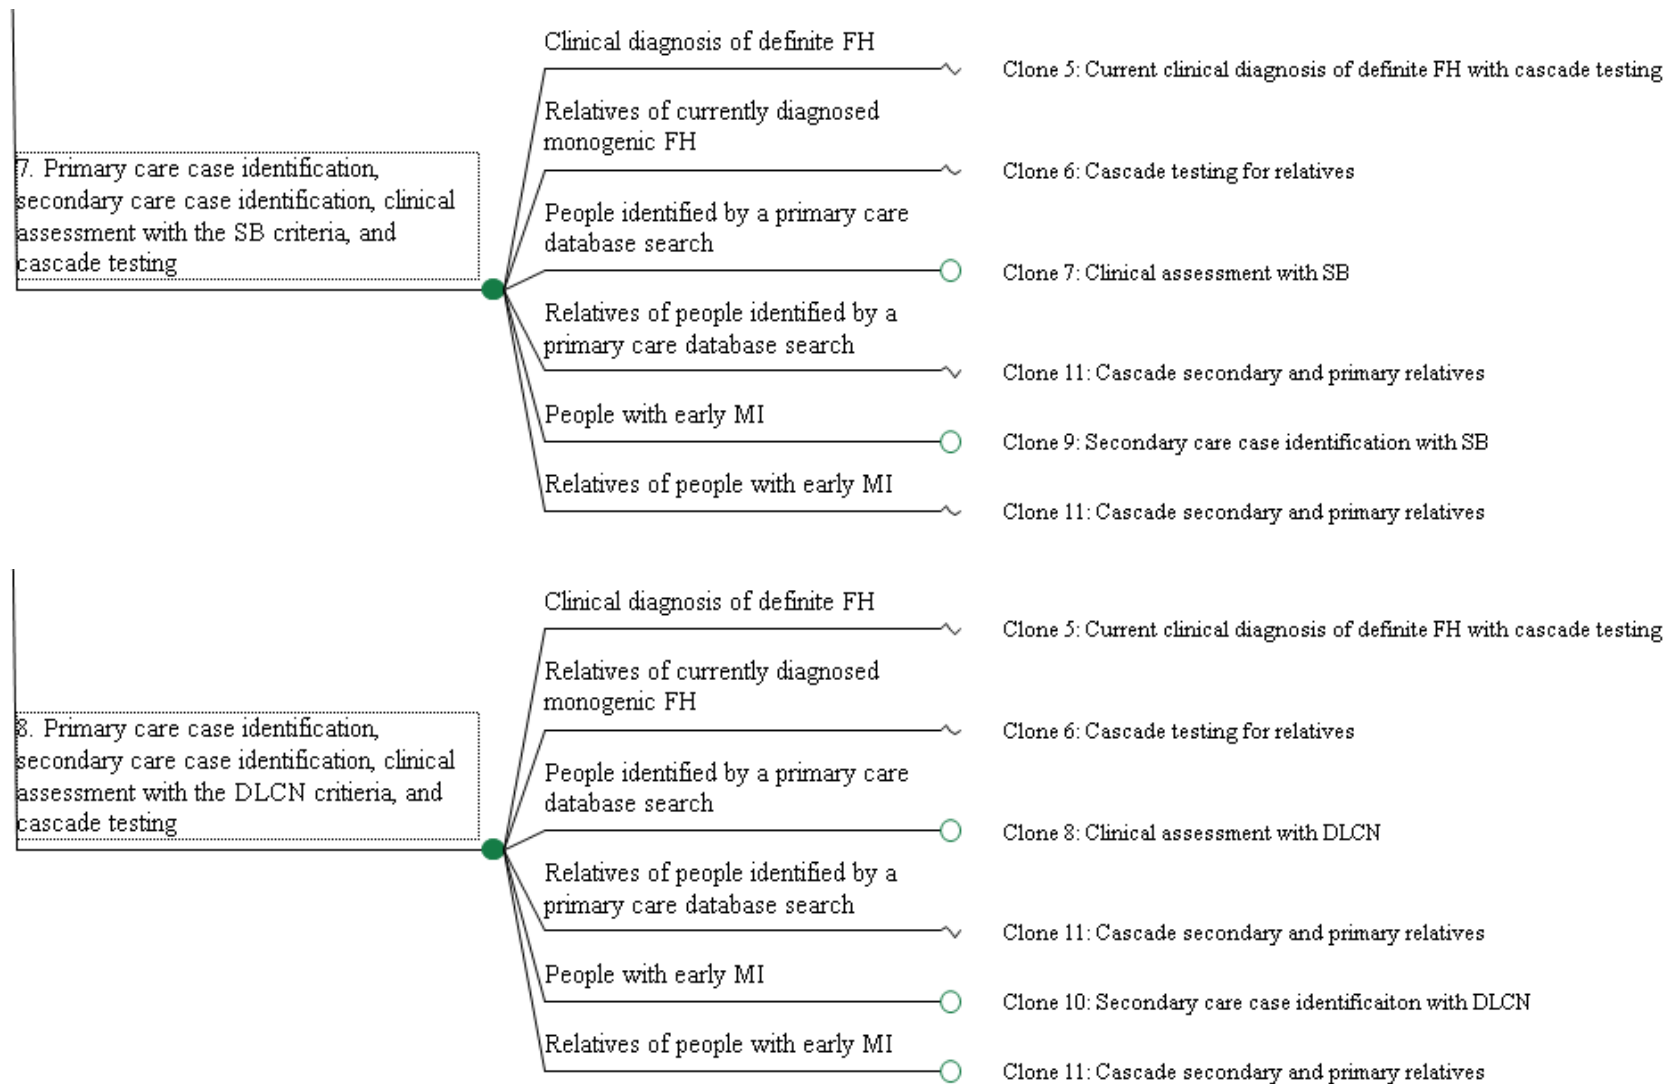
7. Primary care case identification, secondary care case identification, clinical assessment with the SB criteria, and cascade testing

Clinical diagnosis of definite FH
Clone 5: Current clinical diagnosis of definite FH with cascade testing

Relatives of currently diagnosed monogenic FH
Clone 6: Cascade testing for relatives

People identified by a primary care database search
Clone 7: Clinical assessment with SB

Relatives of people identified by a primary care database search
Clone 11: Cascade secondary and primary relatives

People with early MI
Clone 9: Secondary care case identification with SB

Relatives of people with early MI
Clone 11: Cascade secondary and primary relatives

8. Primary care case identification, secondary care case identification, clinical assessment with the DLCN critieria, and cascade testing

Clinical diagnosis of definite FH
Clone 5: Current clinical diagnosis of definite FH with cascade testing

Relatives of currently diagnosed monogenic FH
Clone 6: Cascade testing for relatives

People identified by a primary care database search
Clone 8: Clinical assessment with DLCN

Relatives of people identified by a primary care database search
Clone 11: Cascade secondary and primary relatives

People with early MI
Clone 10: Secondary care case identificaiton with DLCN

Relatives of people with early MI
Clone 11: Cascade secondary and primary relatives